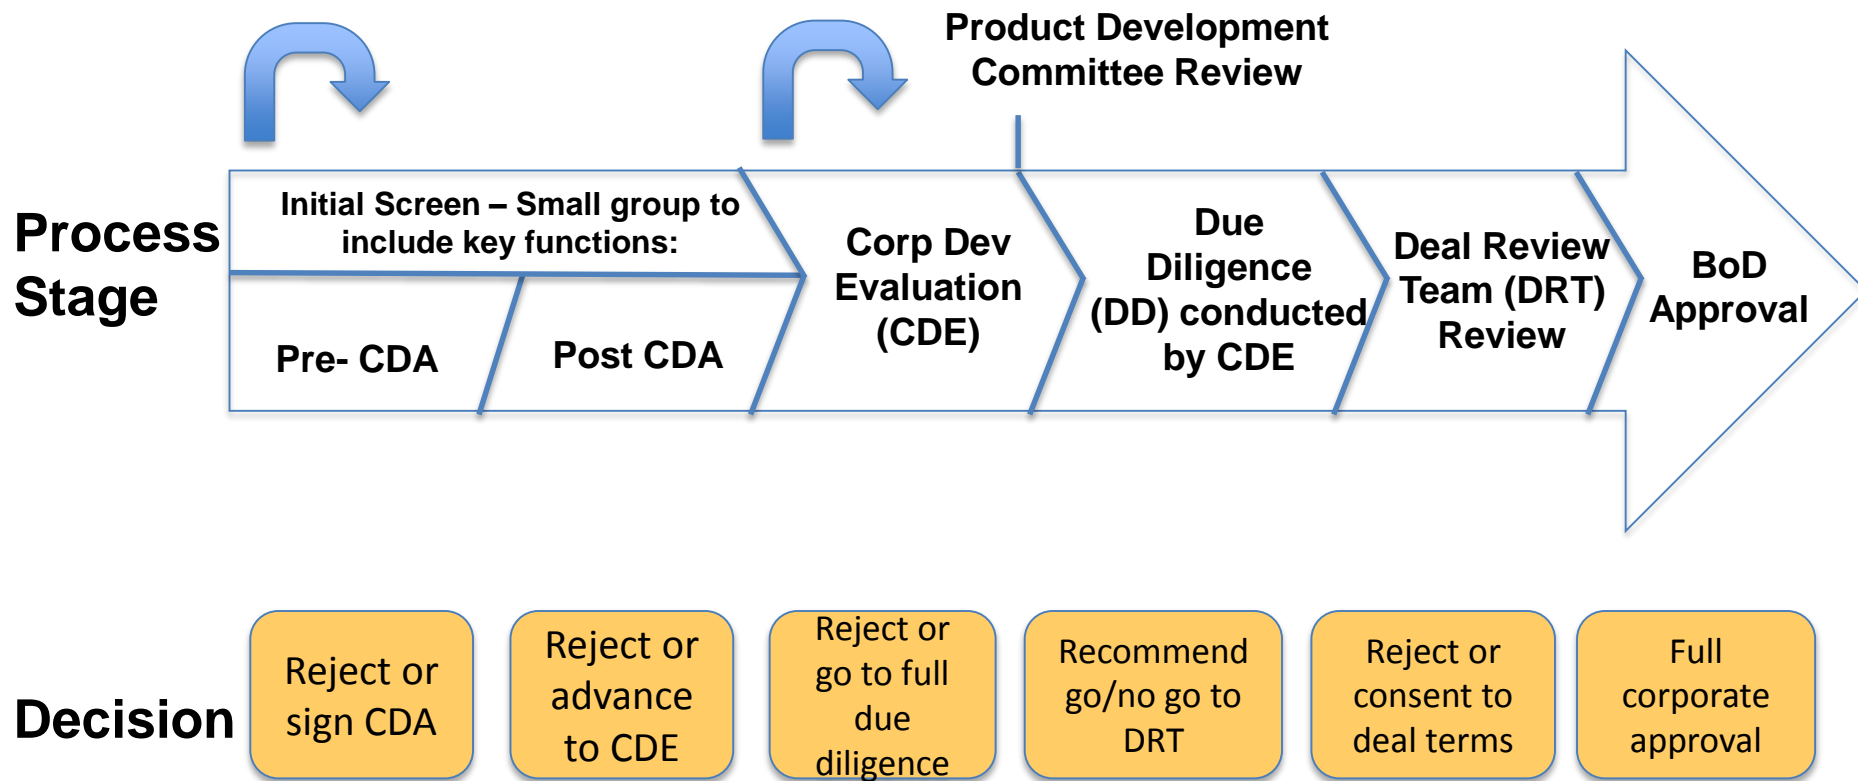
Product Development Committee Review

Process Stage

Initial Screen – Small group to include key functions:

Pre- CDA

Post CDA

Corp Dev Evaluation (CDE)

Due Diligence (DD) conducted by CDE

Deal Review Team (DRT) Review

BoD Approval

Decision

Reject or sign CDA

Reject or advance to CDE

Reject or go to full due diligence

Recommend go/no go to DRT

Reject or consent to deal terms

Full corporate approval